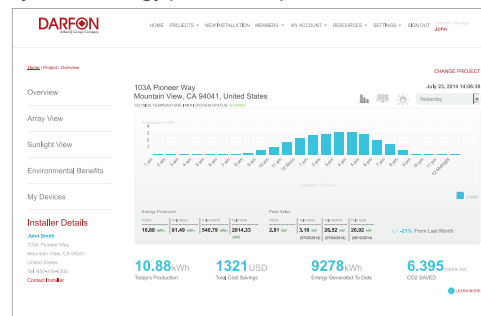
DARFON
A BenQ Group Company

HOME PROJECTS NEW INSTALLATION MEMBERS MY ACCOUNT RESOURCES SETTINGS SIGN OUT
John

Home | Project | Overview

CHANGE PROJECT

Overview

Array View

Sunlight View

Environmental Benefits

My Devices

103A Pioneer Way
Mountain View, CA 94041, United States

OUTSIDE TEMPERATURE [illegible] SYSTEM STATUS: NORMAL

July 23, 2014 16:06:38

Yesterday

1 am 2 am 3 am 4 am 5 am 6 am 7 am 8 am 9 am 10 am 11 am 12 Noon 1 pm 2 pm 3 pm 4 pm 5 pm 6 pm 7 pm 8 pm 9 pm 10 pm 11 pm 12 Midnight

Energy Produced

| Hours | Yesterday | Past 7 days | Past 30 days |
|---|---|---|---|
| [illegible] | 16.88 kWh | 81.49 kWh | 546.79 kWh | 2814.33 kWh |

Peak Value

| | | | |
|---|---|---|---|
| 2.81 kW | 3.16 kW | 26.52 kW | 26.92 kW |

-21% From Last Month

Installer Details

John Smith
103A Pioneer Way
Mountain View, CA 94041
United States
Tel: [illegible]
Contact Installer

10.88kWh
Today's Production

1321USD
Total Cost Savings

9278kWh
Energy Generated To Date

6.395metric ton
CO2 SAVED

LEARN MORE